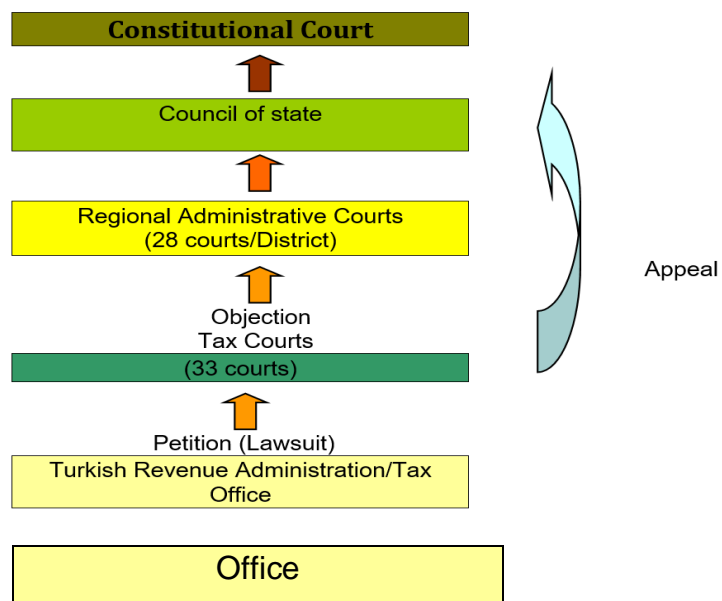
Constitutional Court

Council of state

Regional Administrative Courts
(28 courts/District)

Appeal

Objection
Tax Courts
(33 courts)

Petition (Lawsuit)

Turkish Revenue Administration/Tax Office

Office